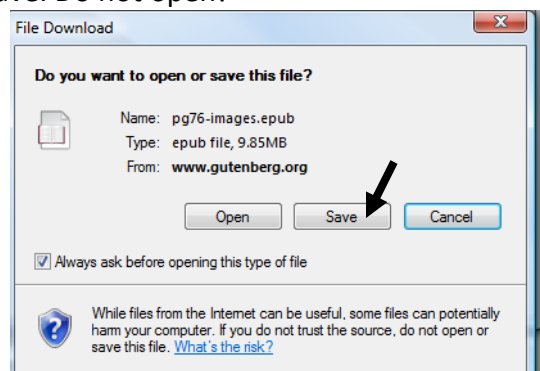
File Download

Do you want to open or save this file?

Name: pg76-images.epub
Type: epub file, 9.85MB
From: www.gutenberg.org

Open Save Cancel

Always ask before opening this type of file

While files from the Internet can be useful, some files can potentially harm your computer. If you do not trust the source, do not open or save this file. What's the risk?